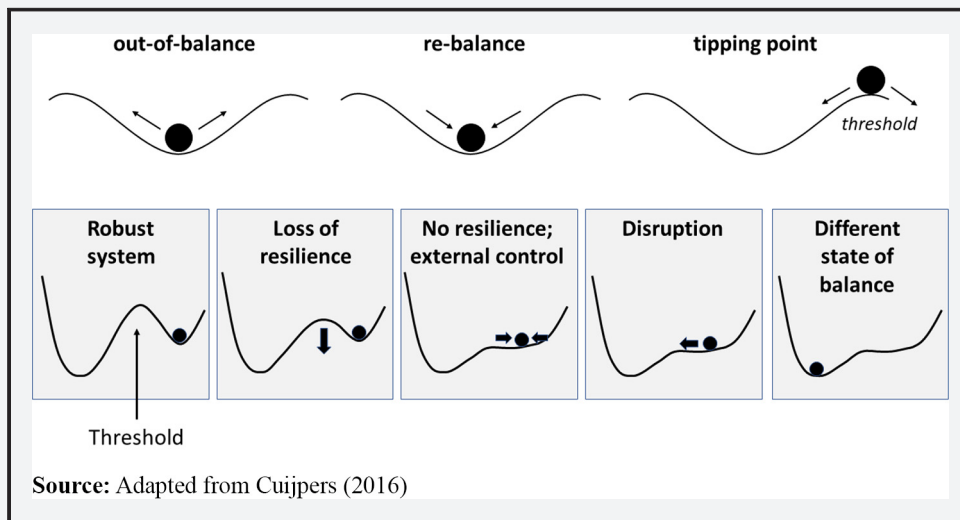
out-of-balance

re-balance

tipping point

threshold

Robust system

Threshold

Loss of resilience

No resilience; external control

Disruption

Different state of balance

**Source:** Adapted from Cuijpers (2016)